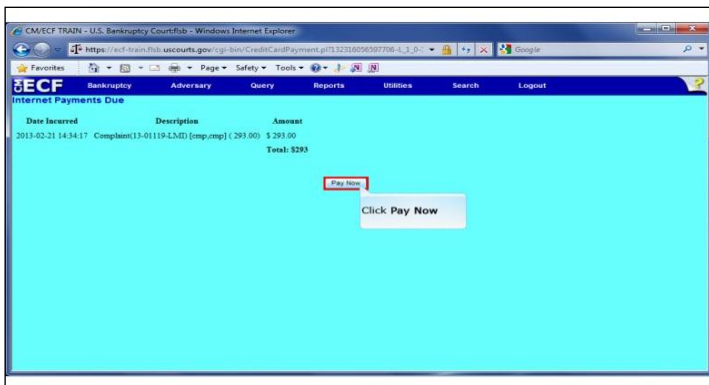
CM/ECF TRAIN - U.S. Bankruptcy Court:flsb - Windows Internet Explorer

https://ecf-train.flsb.uscourts.gov/cgi-bin/CreditCardPayment.pl?132316056597706-L_1_0-1

Google

Favorites

Page ▾ Safety ▾ Tools ▾

ECF Bankruptcy Adversary Query Reports Utilities Search Logout

Internet Payments Due

| Date Incurred | Description | Amount |
|---|---|---|
| 2013-02-21 14:34:17 | Complaint(13-01119-LMD [cmp,cmp] ( 293.00) | \$ 293.00 |
| | | Total: \$293 |

Pay Now

Click Pay Now